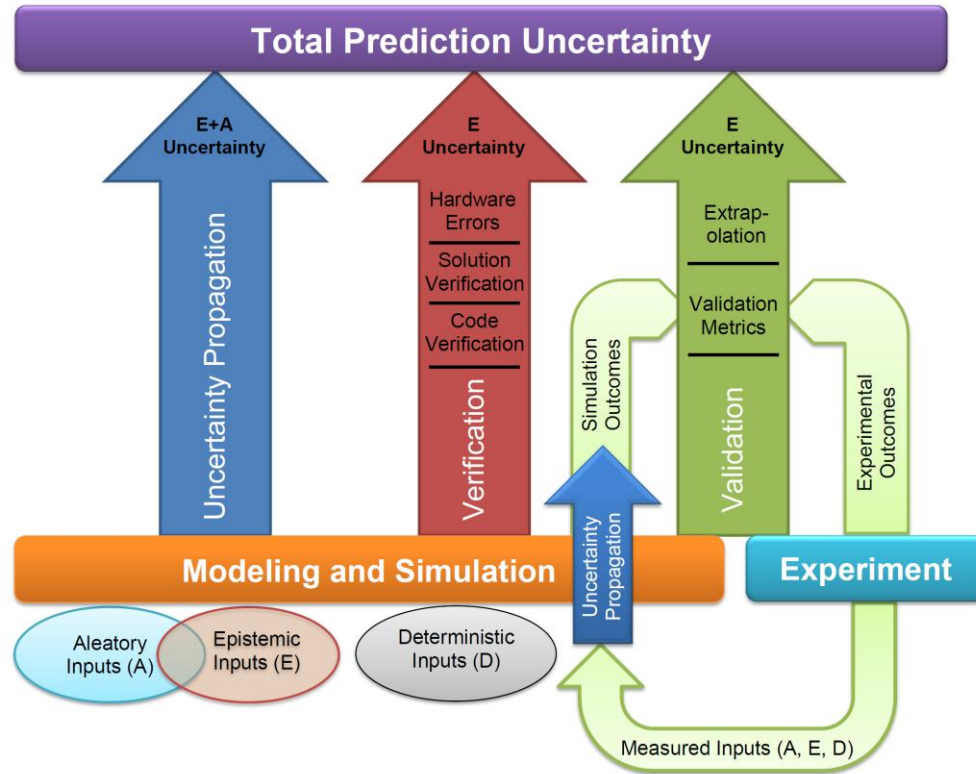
Total Prediction Uncertainty

E+A Uncertainty

Uncertainty Propagation

E Uncertainty

Hardware Errors

Solution Verification

Code Verification

Verification

E Uncertainty

Extrapolation

Validation Metrics

Validation

Simulation Outcomes

Experimental Outcomes

Uncertainty Propagation

Modeling and Simulation

Experiment

Aleatory Inputs (A)

Epistemic Inputs (E)

Deterministic Inputs (D)

Measured Inputs (A, E, D)